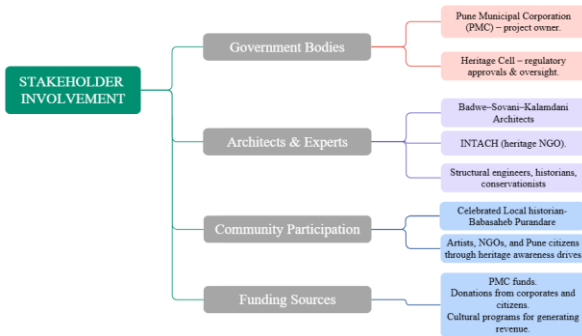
STAKEHOLDER INVOLVEMENT

Government Bodies

Pune Municipal Corporation (PMC) – project owner.

Heritage Cell – regulatory approvals & oversight.

Architects & Experts

Badwe–Sovani–Kalamdani Architects

INTACH (heritage NGO).

Structural engineers, historians, conservationists

Community Participation

Celebrated Local historian-Babasaheb Purandare

Artists, NGOs, and Pune citizens through heritage awareness drives

Funding Sources

PMC funds.
Donations from corporates and citizens.
Cultural programs for generating revenue.